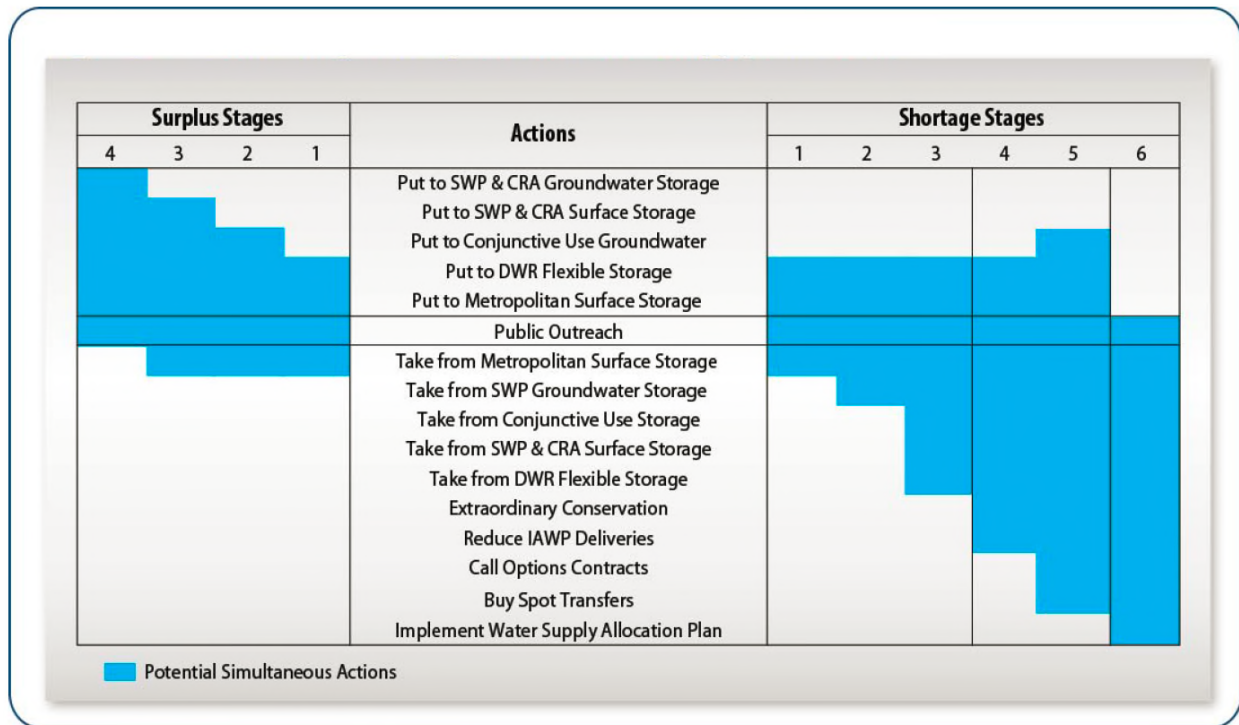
| Surplus Stages | | | | Actions | Shortage Stages | | | | | |
|---|---|---|---|---|---|---|---|---|---|---|
| 4 | 3 | 2 | 1 | | 1 | 2 | 3 | 4 | 5 | 6 |
| | | | | Put to SWP & CRA Groundwater Storage | | | | | | |
| | | | | Put to SWP & CRA Surface Storage | | | | | | |
| | | | | Put to Conjunctive Use Groundwater | | | | | | |
| | | | | Put to DWR Flexible Storage | | | | | | |
| | | | | Put to Metropolitan Surface Storage | | | | | | |
| | | | | Public Outreach | | | | | | |
| | | | | Take from Metropolitan Surface Storage | | | | | | |
| | | | | Take from SWP Groundwater Storage | | | | | | |
| | | | | Take from Conjunctive Use Storage | | | | | | |
| | | | | Take from SWP & CRA Surface Storage | | | | | | |
| | | | | Take from DWR Flexible Storage | | | | | | |
| | | | | Extraordinary Conservation | | | | | | |
| | | | | Reduce IAWP Deliveries | | | | | | |
| | | | | Call Options Contracts | | | | | | |
| | | | | Buy Spot Transfers | | | | | | |
| | | | | Implement Water Supply Allocation Plan | | | | | | |

Potential Simultaneous Actions